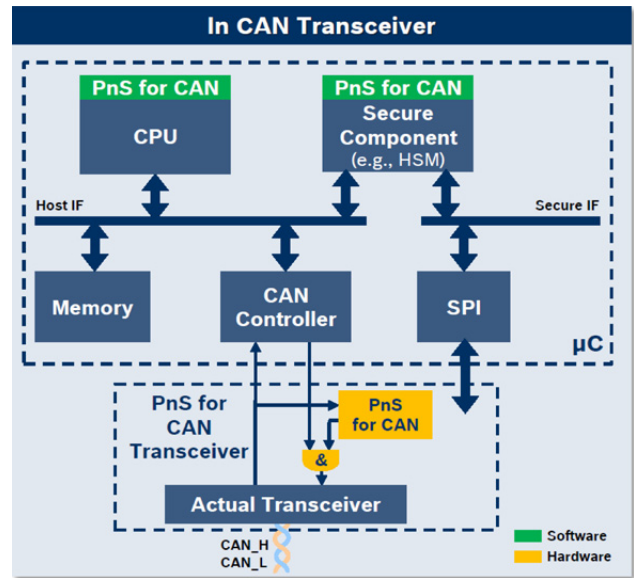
In CAN Transceiver

PnS for CAN
CPU

PnS for CAN
Secure Component
(e.g., HSM)

Host IF

Secure IF

Memory

CAN Controller

SPI

µC

PnS for CAN Transceiver

PnS for CAN

&

Actual Transceiver

CAN_H
CAN_L

Software
Hardware